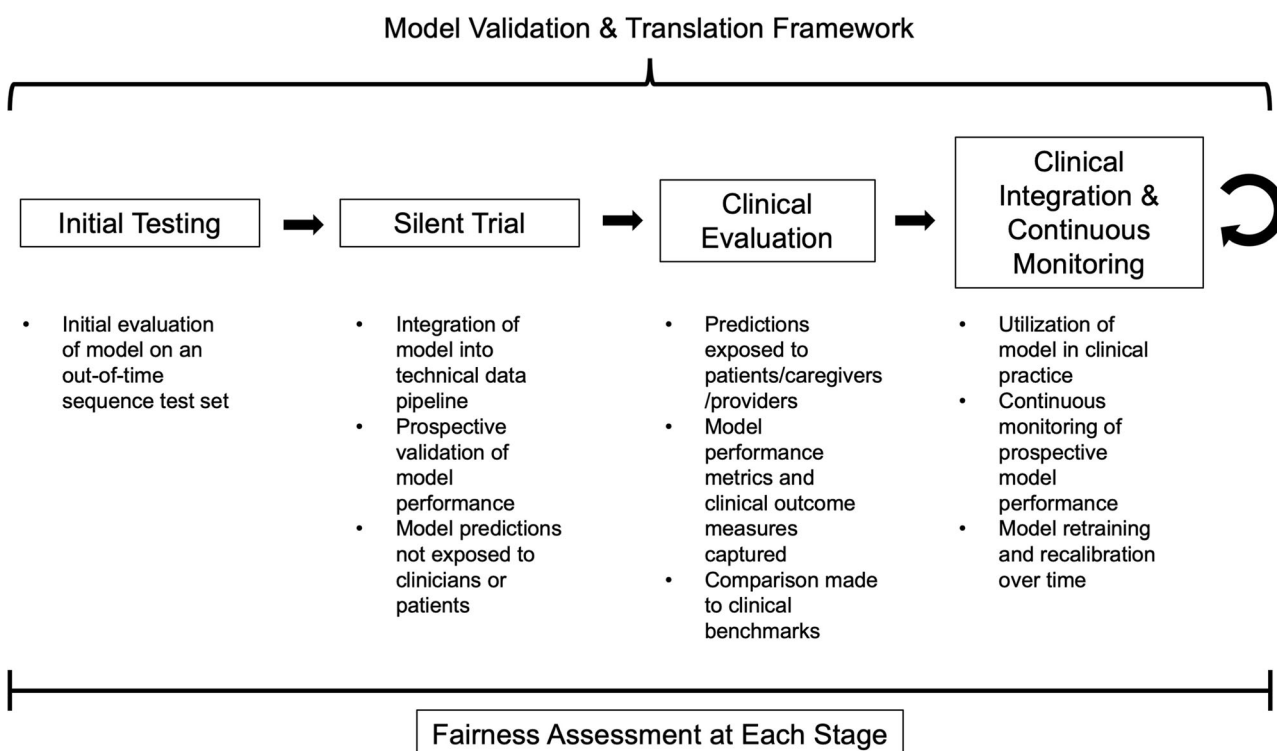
Model Validation & Translation Framework

Initial Testing

- Initial evaluation of model on an out-of-time sequence test set

Silent Trial

- Integration of model into technical data pipeline
- Prospective validation of model performance
- Model predictions not exposed to clinicians or patients

Clinical Evaluation

- Predictions exposed to patients/caregivers /providers
- Model performance metrics and clinical outcome measures captured
- Comparison made to clinical benchmarks

Clinical Integration & Continuous Monitoring

- Utilization of model in clinical practice
- Continuous monitoring of prospective model performance
- Model retraining and recalibration over time

Fairness Assessment at Each Stage